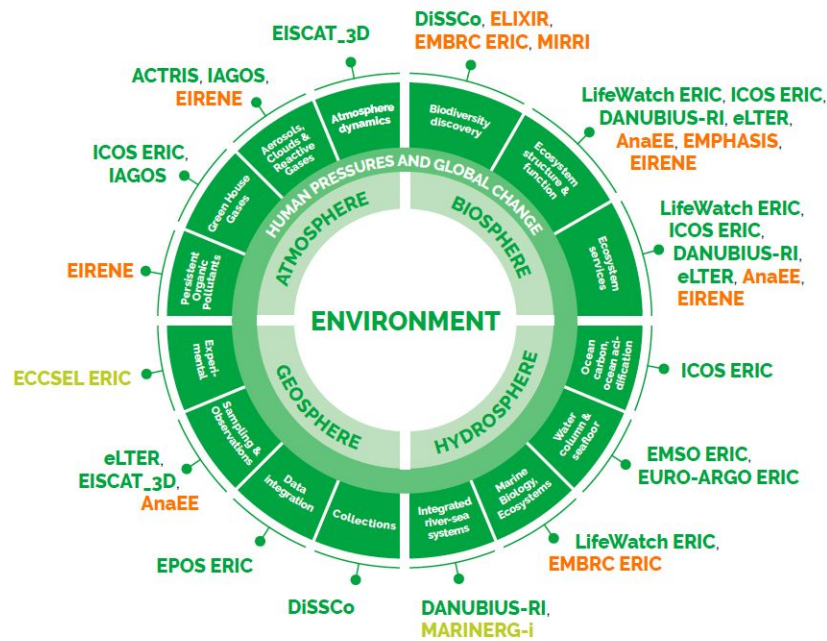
ENVIRONMENT

HUMAN PRESSURES AND GLOBAL CHANGE

ATMOSPHERE

BIOSPHERE

GEOSPHERE

HYDROSPHERE

Atmosphere dynamics

Aerosols, Clouds & Reactive Gases

Green House Gases

Persistent Organic Pollutants

Biodiversity discovery

Ecosystem structure & function

Ecosystem services

Ocean carbon, ocean acidification

Water column & seafloor

Marine Biology, Ecosystems

Integrated river-sea systems

Collections

Data integration

Sampling & Observations

Experimental

EISCAT_3D

ACTRIS, IAGOS, EIRENE

ICOS ERIC, IAGOS

EIRENE

DiSSCo, ELIXIR, EMBRC ERIC, MIRRI

LifeWatch ERIC, ICOS ERIC, DANUBIUS-RI, eLTER, AnaEE, EMPHASIS, EIRENE

LifeWatch ERIC, ICOS ERIC, DANUBIUS-RI, eLTER, AnaEE, EIRENE

ICOS ERIC

EMSO ERIC, EURO-ARGO ERIC

LifeWatch ERIC, EMBRC ERIC

DANUBIUS-RI, MARINERG-i

DiSSCo

EPOS ERIC

eLTER, EISCAT_3D, AnaEE

ECCSEL ERIC